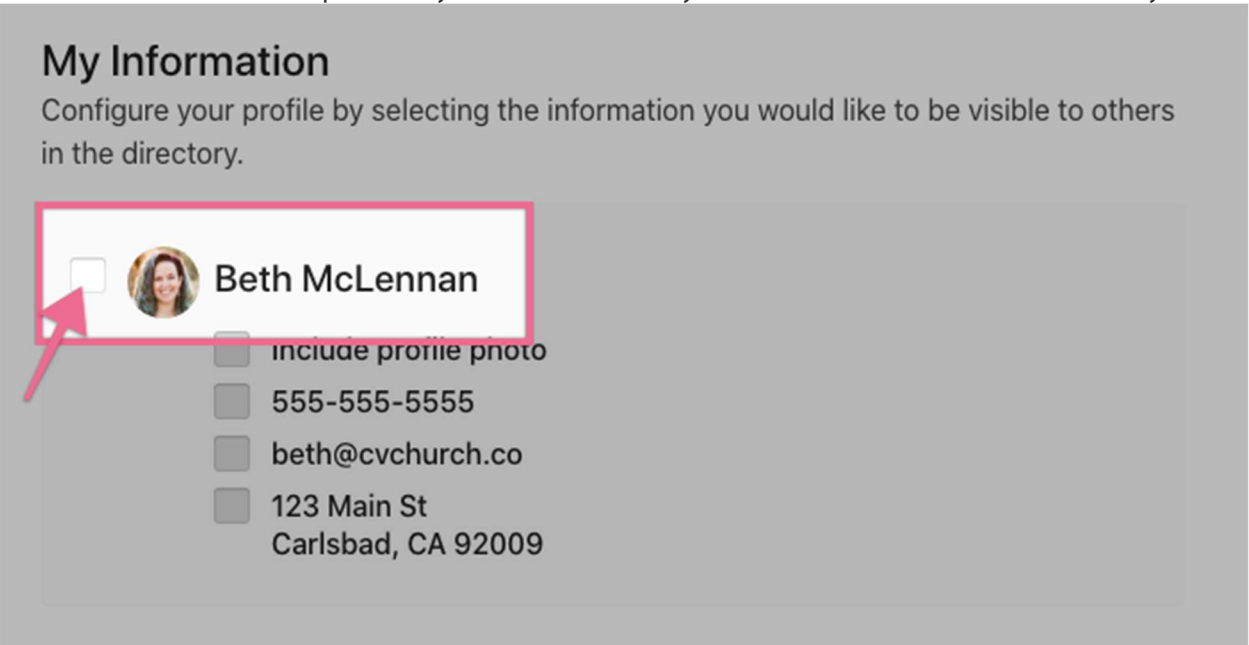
My Information

Configure your profile by selecting the information you would like to be visible to others in the directory.

Beth McLennan

Include profile photo

555-555-5555

beth@cvchurch.co

123 Main St
Carlsbad, CA 92009